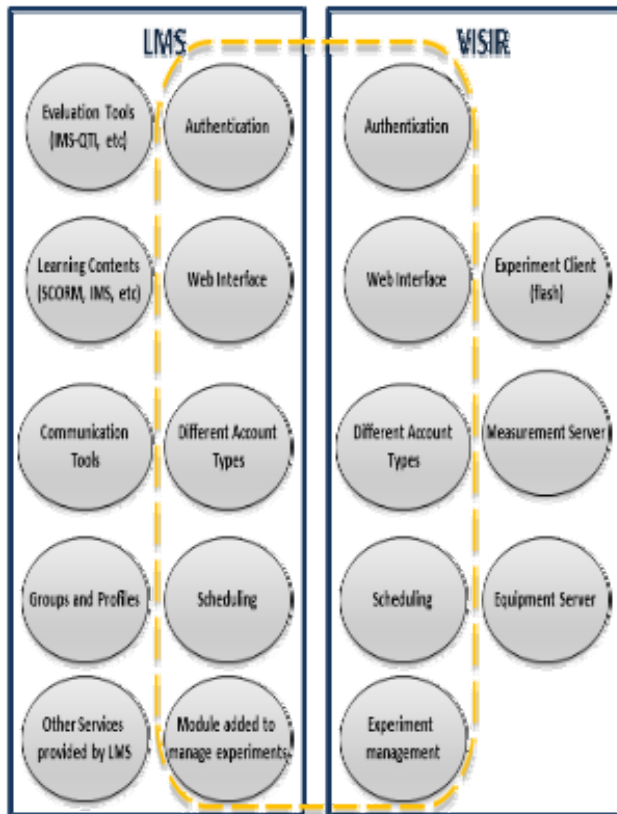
LMS

Evaluation Tools (IMS-QTI, etc)

Authentication

Learning Contents (SCORM, IMS, etc)

Web Interface

Communication Tools

Different Account Types

Groups and Profiles

Scheduling

Other Services provided by LMS

Module added to manage experiments

VISIR

Authentication

Web Interface

Experiment Client (flash)

Different Account Types

Measurement Server

Scheduling

Equipment Server

Experiment management